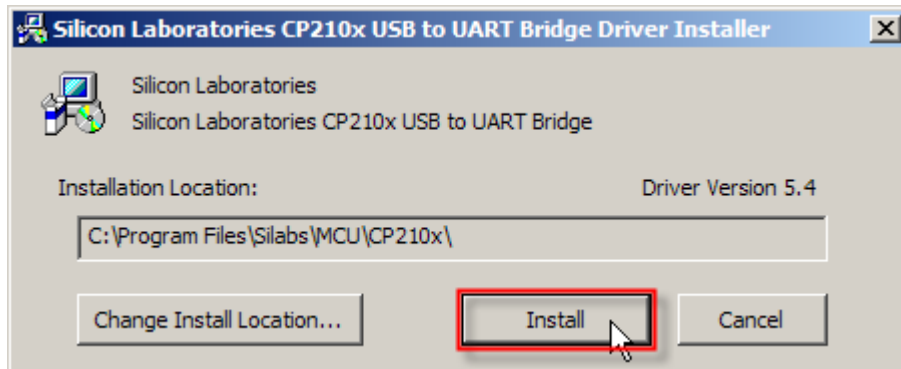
Silicon Laboratories CP210x USB to UART Bridge Driver Installer

Silicon Laboratories
Silicon Laboratories CP210x USB to UART Bridge

Installation Location:

Driver Version 5.4

C:\Program Files\Silabs\MCU\CP210x\

Change Install Location...

Install

Cancel